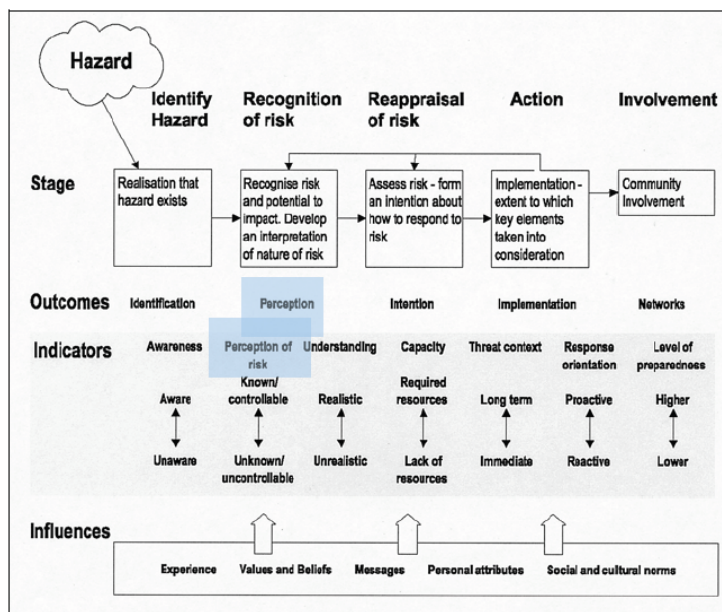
Hazard

Identify Hazard

Recognition of risk

Reappraisal of risk

Action

Involvement

Stage

Realisation that hazard exists

Recognise risk and potential to impact. Develop an interpretation of nature of risk

Assess risk - form an intention about how to respond to risk

Implementation - extent to which key elements taken into consideration

Community Involvement

Outcomes

Identification

Perception

Intention

Implementation

Networks

Indicators

Awareness

Perception of risk

Understanding

Capacity

Threat context

Response orientation

Level of preparedness

Aware

Known/ controllable

Realistic

Required resources

Long term

Proactive

Higher

Unaware

Unknown/ uncontrollable

Unrealistic

Lack of resources

Immediate

Reactive

Lower

Influences

Experience

Values and Beliefs

Messages

Personal attributes

Social and cultural norms